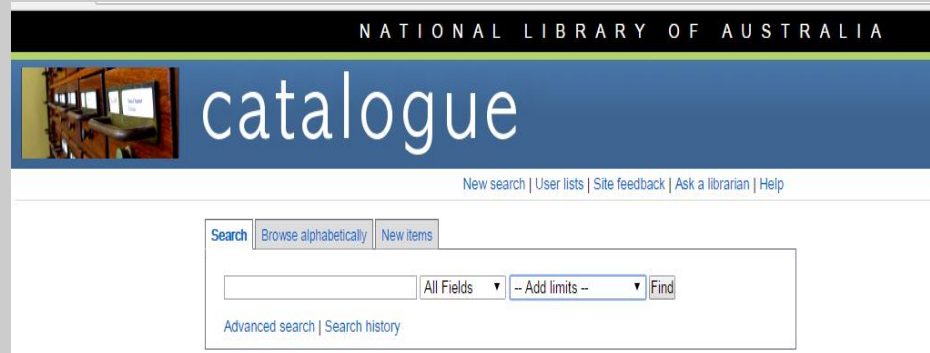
NATIONAL LIBRARY OF AUSTRALIA

catalogue

New search | User lists | Site feedback | Ask a librarian | Help

Search | Browse alphabetically | New items

All Fields ▾ | -- Add limits -- ▾ | Find

Advanced search | Search history